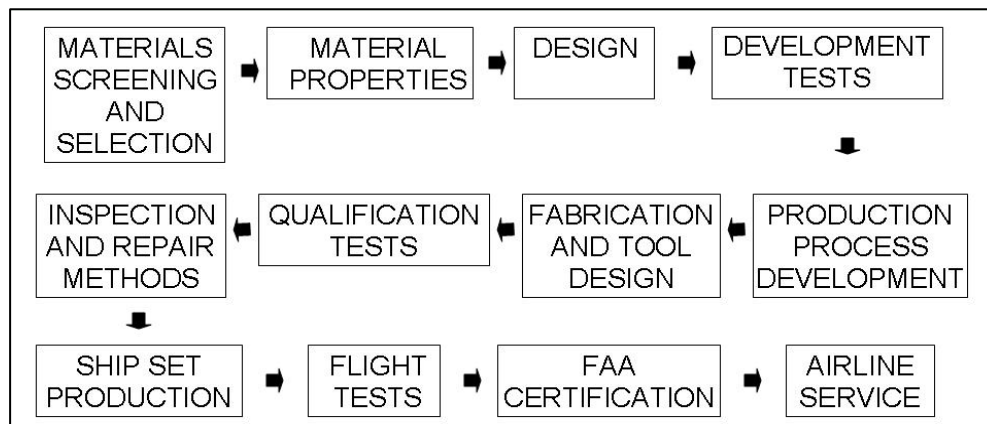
MATERIALS SCREENING AND SELECTION

MATERIAL PROPERTIES

DESIGN

DEVELOPMENT TESTS

PRODUCTION PROCESS DEVELOPMENT

FABRICATION AND TOOL DESIGN

QUALIFICATION TESTS

INSPECTION AND REPAIR METHODS

SHIP SET PRODUCTION

FLIGHT TESTS

FAA CERTIFICATION

AIRLINE SERVICE